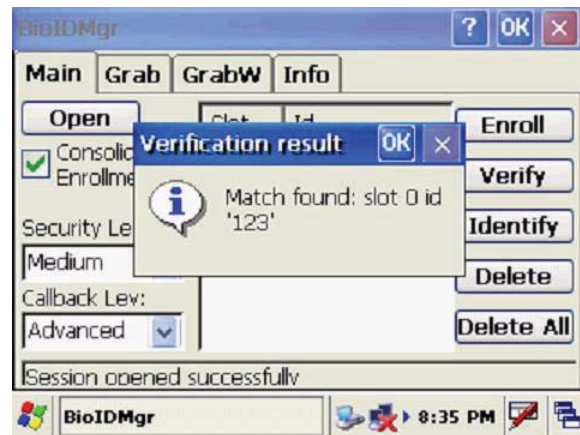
BioIDMgr

? OK ×

Main Grab GrabW Info

Open

Consolic
Enrollme

Security Le

Medium

Callback Lev:

Advanced

Slot Id

Enroll

Verify

Identify

Delete

Delete All

Verification result OK ×

Match found: slot 0 id '123'

Session opened successfully

BioIDMgr

8:35 PM